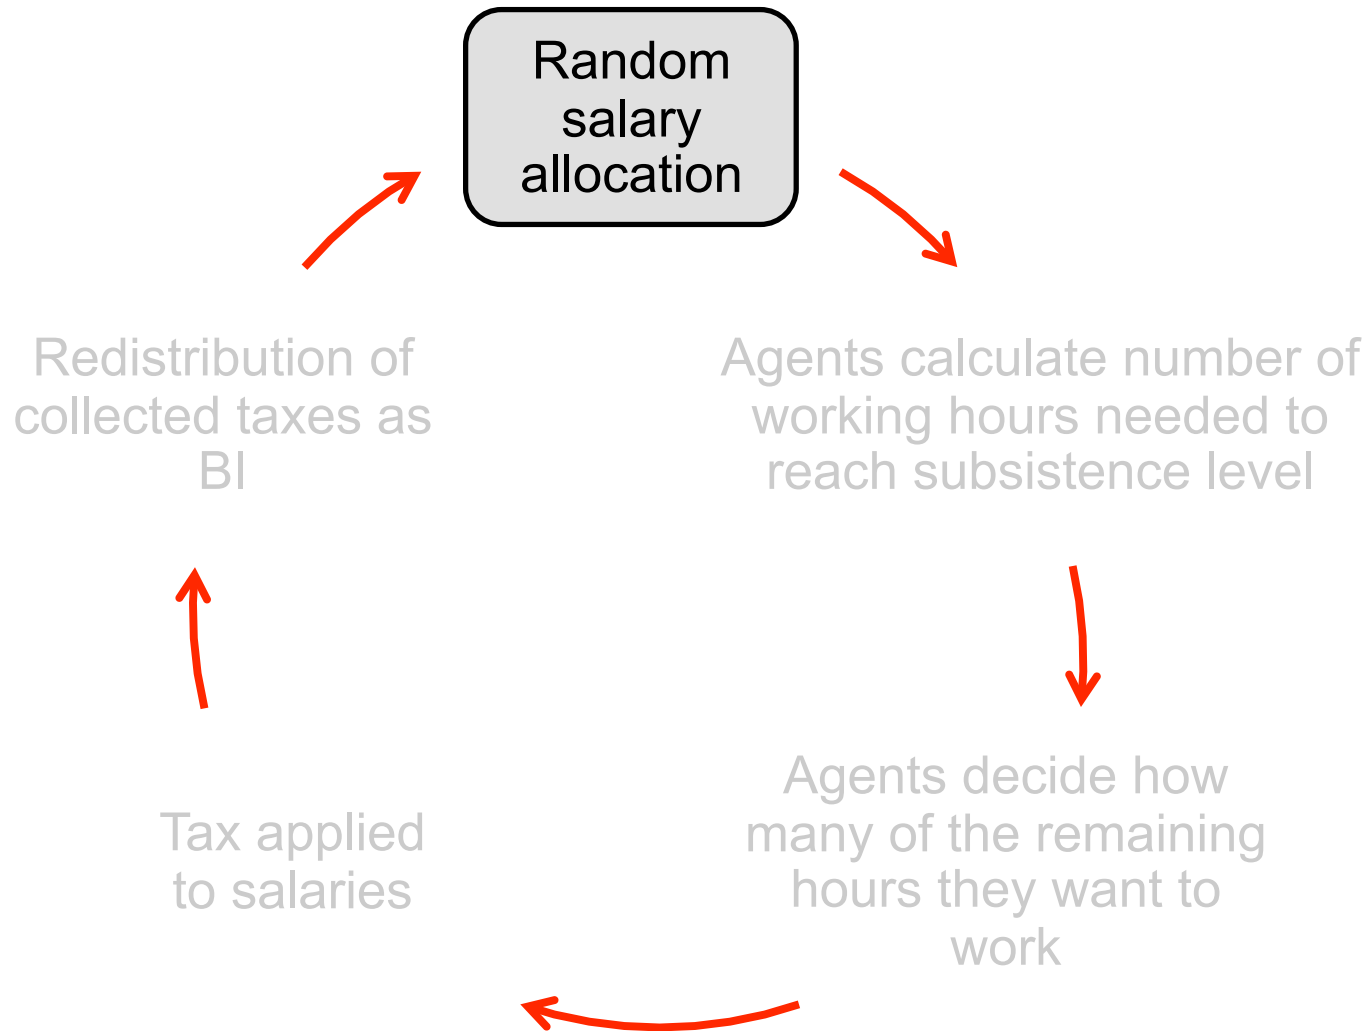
Random salary allocation

Agents calculate number of working hours needed to reach subsistence level

Agents decide how many of the remaining hours they want to work

Tax applied to salaries

Redistribution of collected taxes as BI